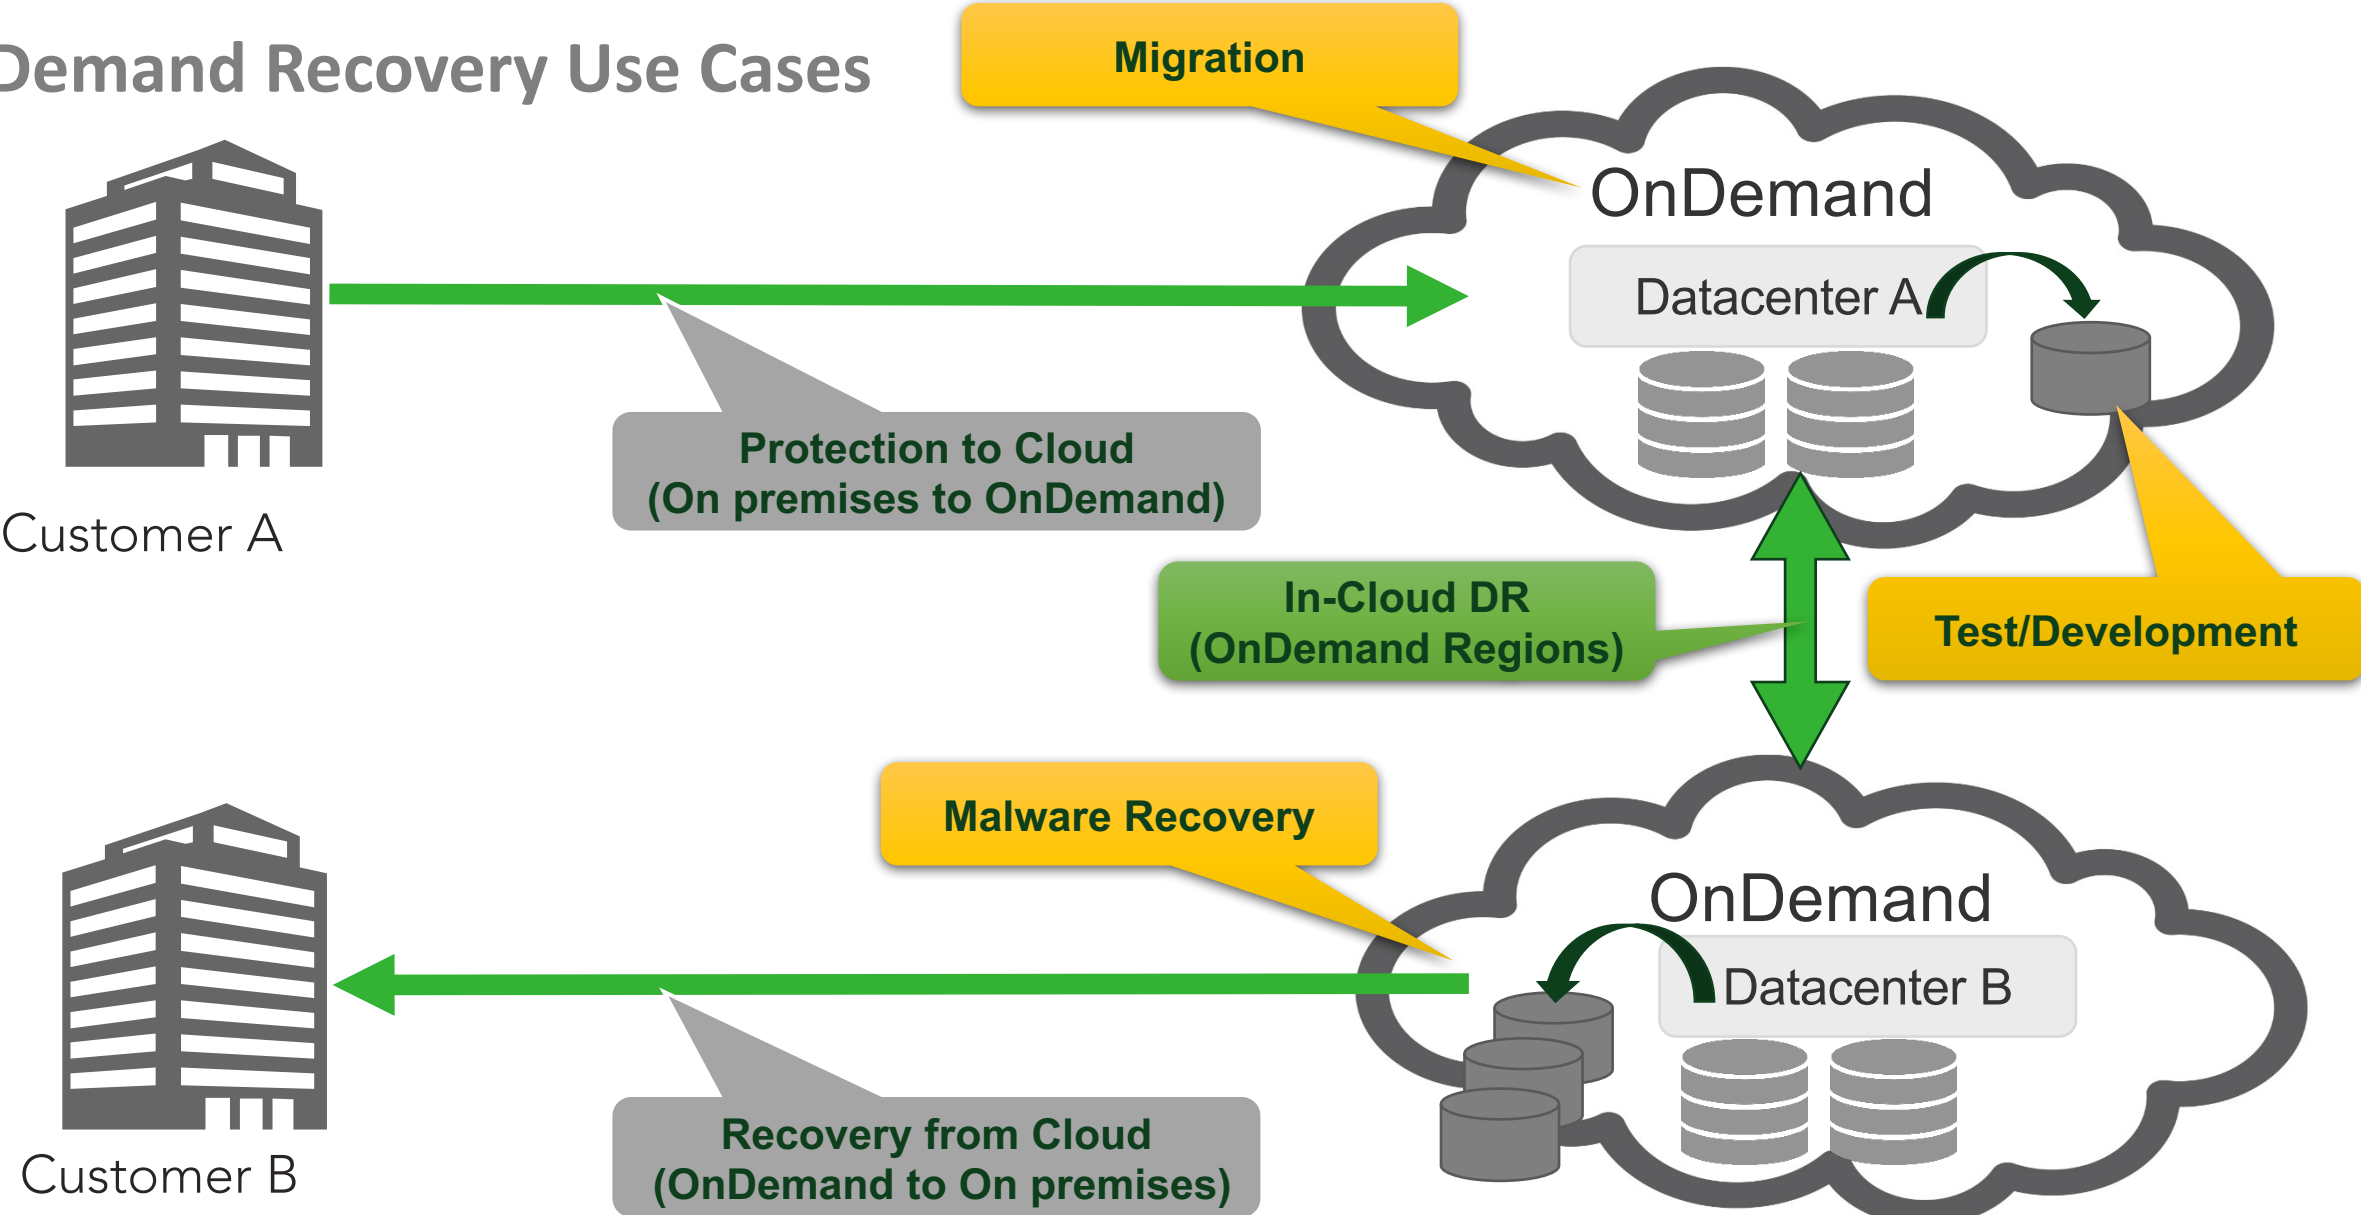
Demand Recovery Use Cases

Migration

OnDemand

Datacenter A

Customer A

Protection to Cloud
(On premises to OnDemand)

In-Cloud DR
(OnDemand Regions)

Test/Development

Malware Recovery

OnDemand

Datacenter B

Customer B

Recovery from Cloud
(OnDemand to On premises)